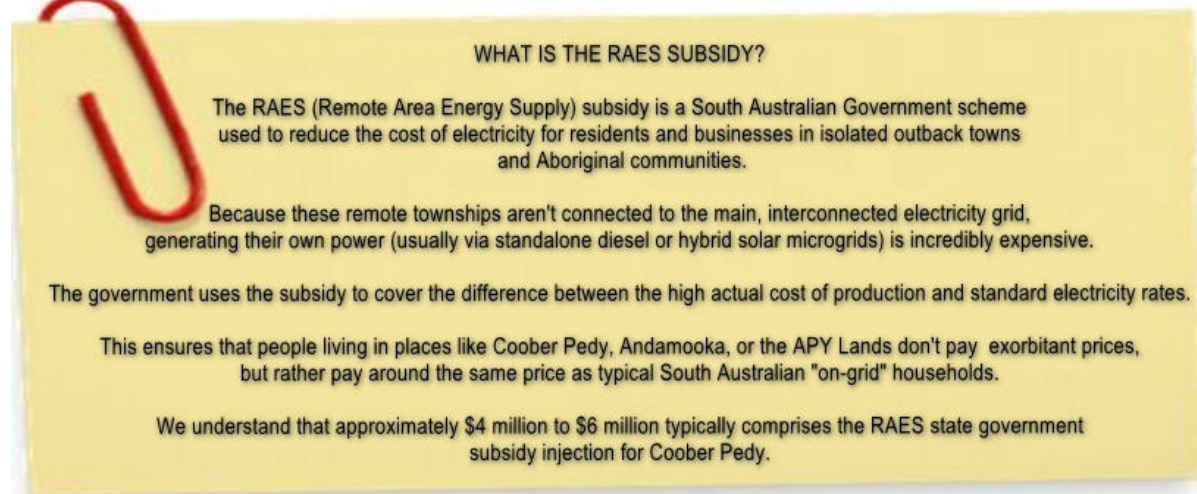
WHAT IS THE RAES SUBSIDY?

The RAES (Remote Area Energy Supply) subsidy is a South Australian Government scheme used to reduce the cost of electricity for residents and businesses in isolated outback towns and Aboriginal communities.

Because these remote townships aren't connected to the main, interconnected electricity grid, generating their own power (usually via standalone diesel or hybrid solar microgrids) is incredibly expensive.

The government uses the subsidy to cover the difference between the high actual cost of production and standard electricity rates.

This ensures that people living in places like Coober Pedy, Andamooka, or the APY Lands don't pay exorbitant prices, but rather pay around the same price as typical South Australian "on-grid" households.

We understand that approximately \$4 million to \$6 million typically comprises the RAES state government subsidy injection for Coober Pedy.